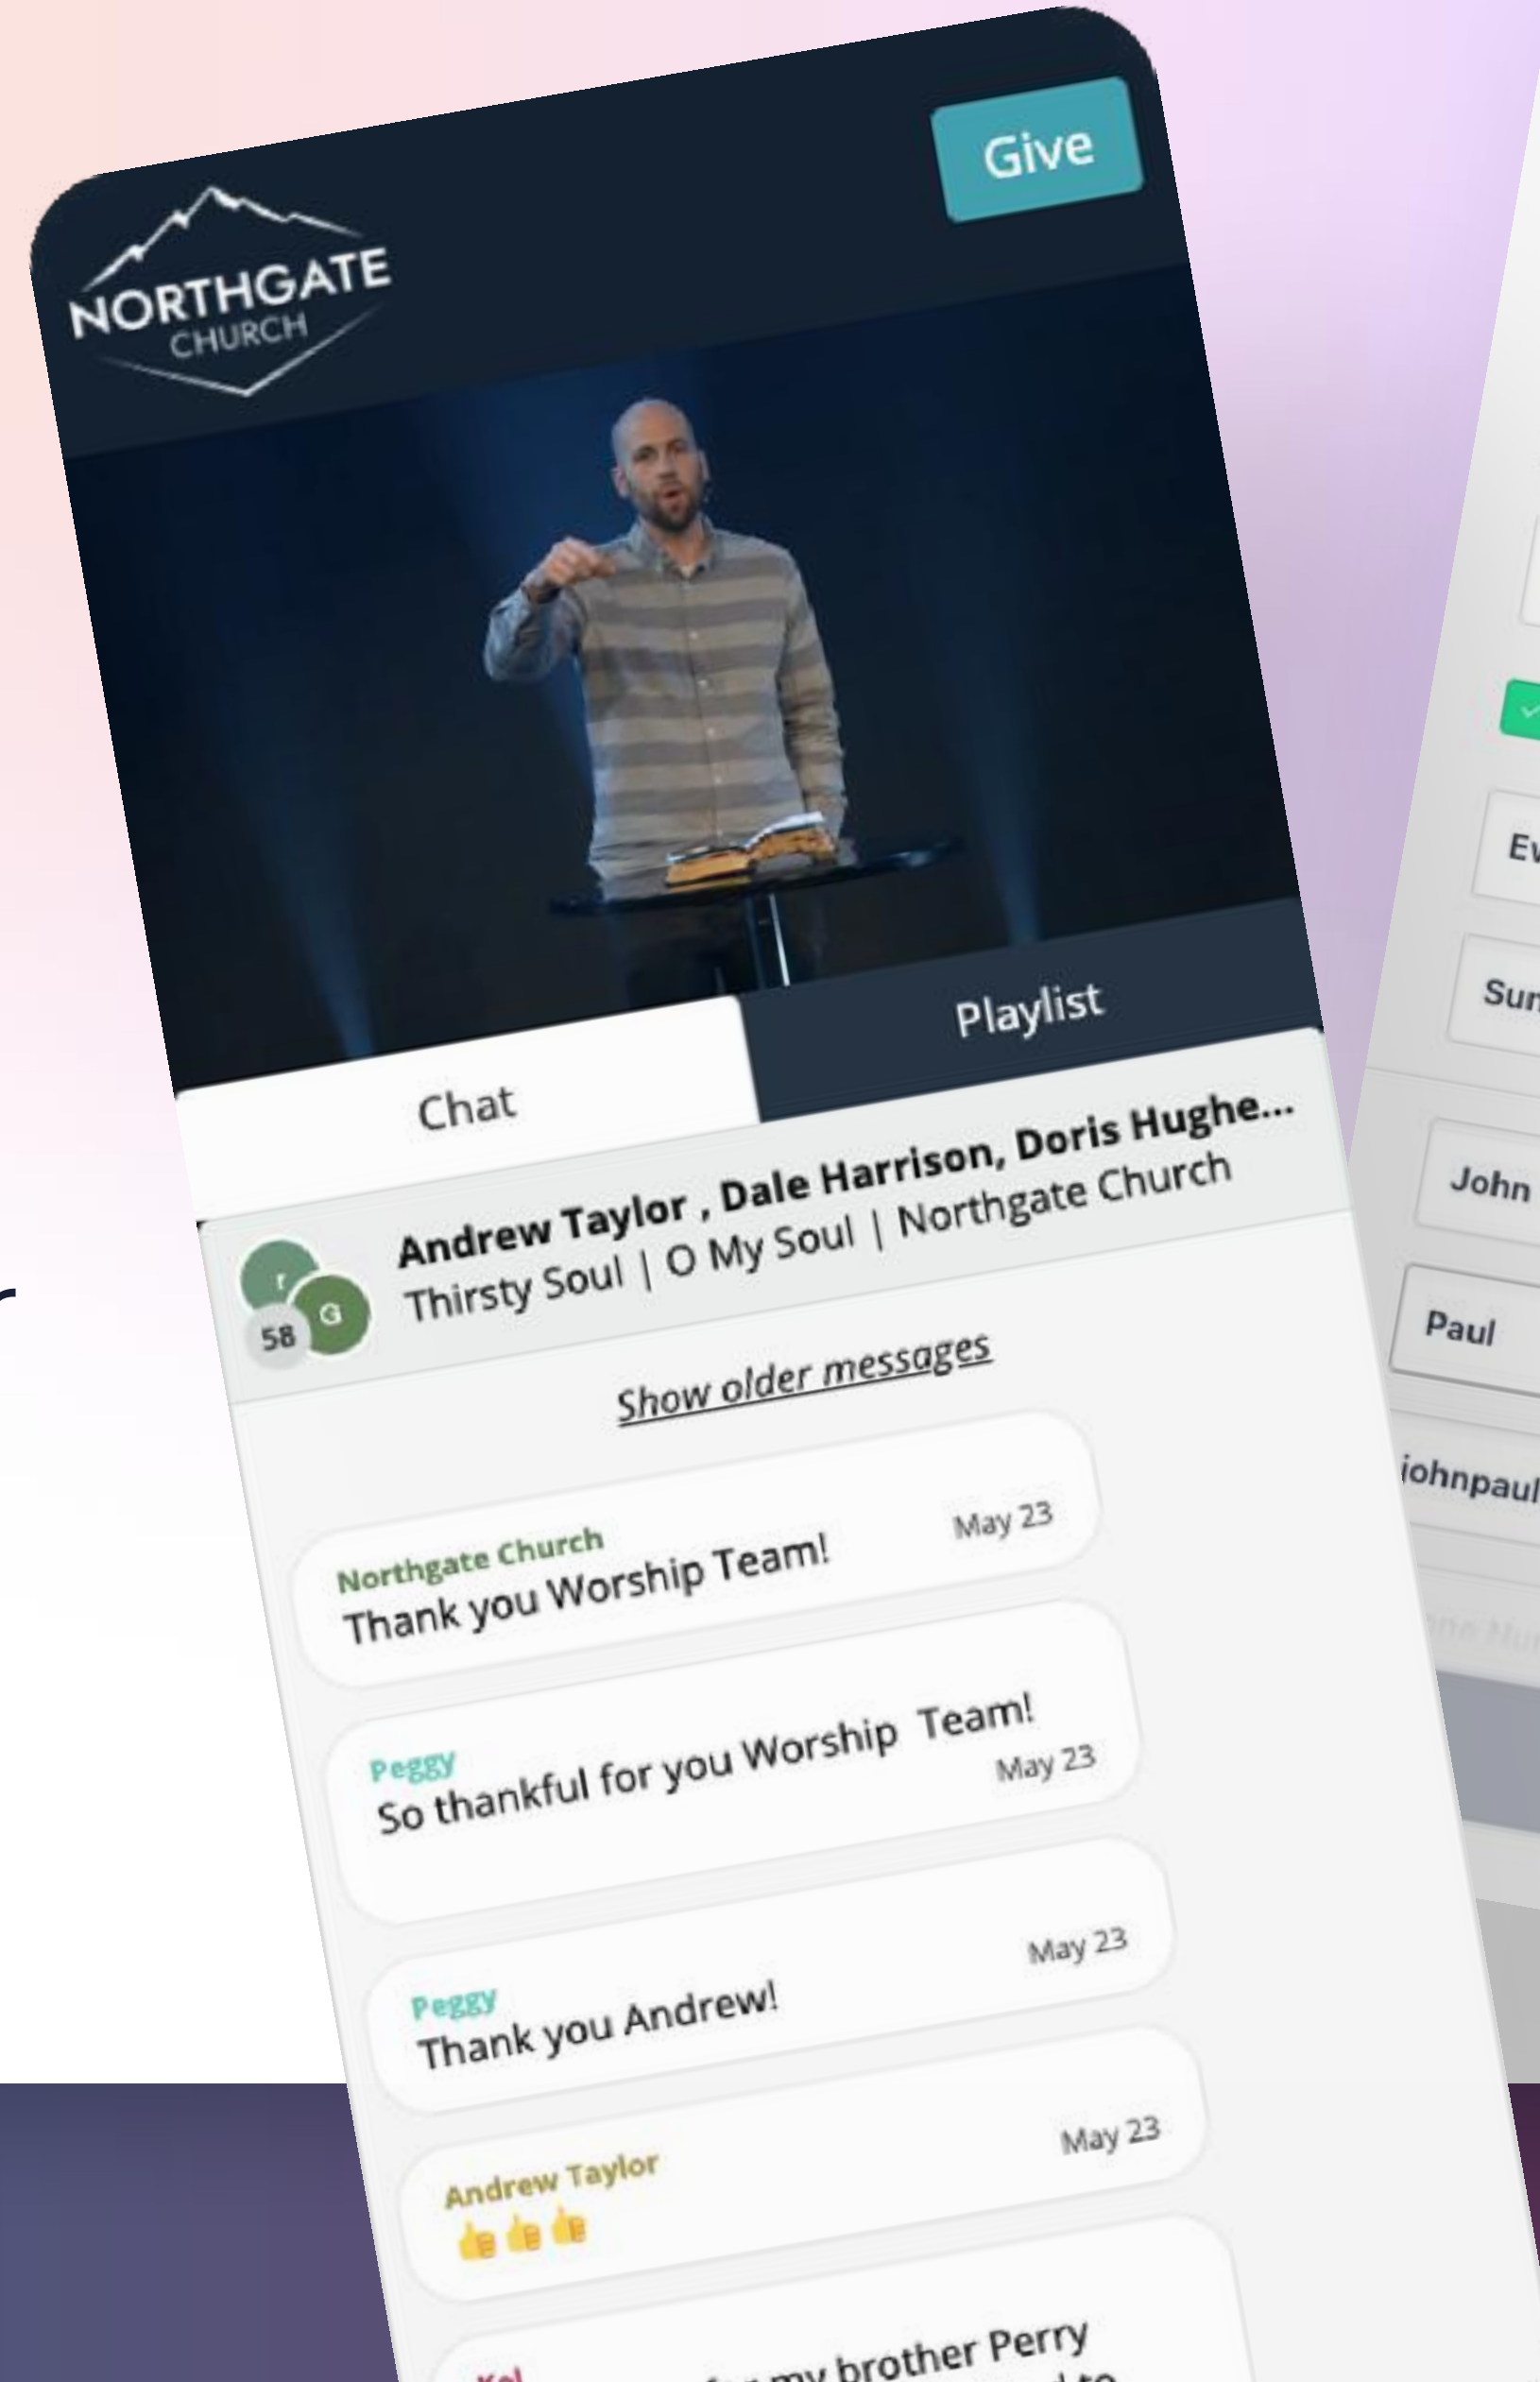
NORTHGATE
CHURCH

Give

Chat

Playlist

r
58 G

Andrew Taylor , Dale Harrison, Doris Hughe...
Thirsty Soul | O My Soul | Northgate Church

Show older messages

Northgate Church
Thank you Worship Team!
May 23

Peggy
So thankful for you Worship Team!
May 23

Peggy
Thank you Andrew!
May 23

Andrew Taylor
👍👍👍
May 23

Kel
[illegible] for my brother Perry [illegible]

Ev

Sur

John

Paul

johnpaul